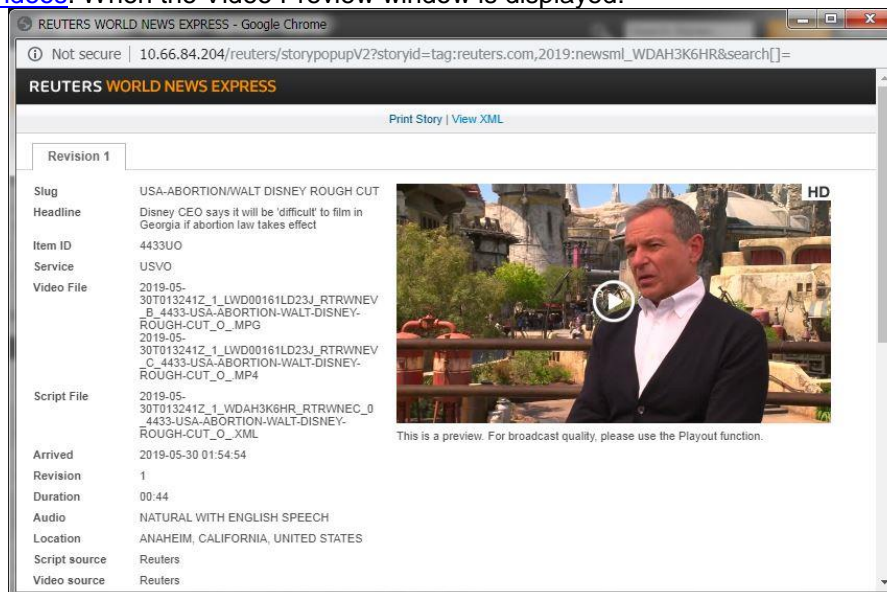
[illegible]. When the Video Preview window is displayed:

REUTERS WORLD NEWS EXPRESS - Google Chrome

Not secure | 10.66.84.204/reuters/storypopupV2?storyid=tag:reuters.com,2019:newsml_WDAH3K6HR&search[]=

REUTERS WORLD NEWS EXPRESS

Print Story | View XML

Revision 1

| | |
|---|---|
| Slug | USA-ABORTION/WALT DISNEY ROUGH CUT |
| Headline | Disney CEO says it will be 'difficult' to film in Georgia if abortion law takes effect |
| Item ID | 4433UO |
| Service | USVO |
| Video File | 2019-05-30T013241Z_1_LWD00161LD23J_RTRWNEV_B_4433-USA-ABORTION-WALT-DISNEY-ROUGH-CUT_O_.MPG 2019-05-30T013241Z_1_LWD00161LD23J_RTRWNEV_C_4433-USA-ABORTION-WALT-DISNEY-ROUGH-CUT_O_.MP4 |
| Script File | 2019-05-30T013241Z_1_WDAH3K6HR_RTRWNEC_0_4433-USA-ABORTION-WALT-DISNEY-ROUGH-CUT_O_.XML |
| Arrived | 2019-05-30 01:54:54 |
| Revision | 1 |
| Duration | 00:44 |
| Audio | NATURAL WITH ENGLISH SPEECH |
| Location | ANAHEIM, CALIFORNIA, UNITED STATES |
| Script source | Reuters |
| Video source | Reuters |

HD

This is a preview. For broadcast quality, please use the Playout function.